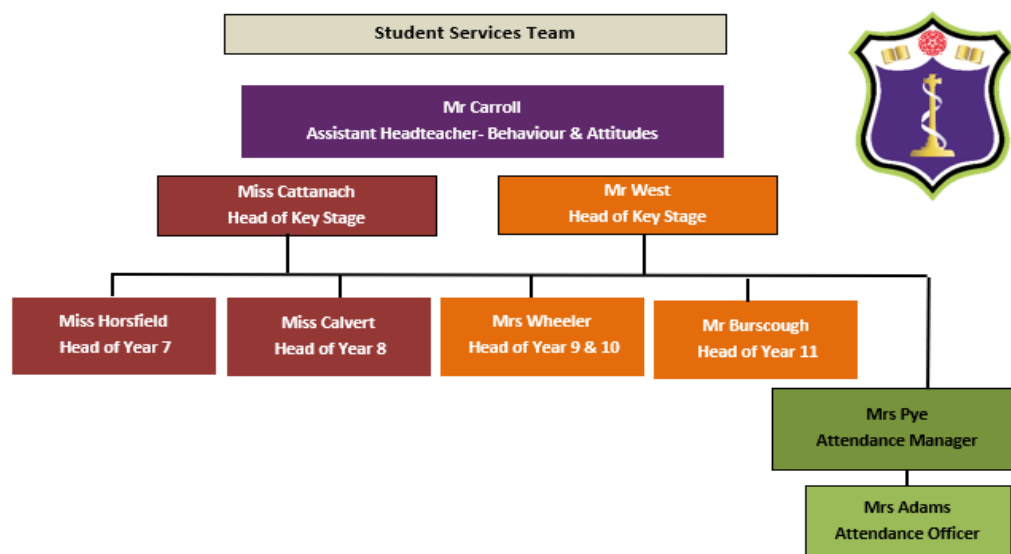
Student Services Team

Mr Carroll
Assistant Headteacher- Behaviour & Attitudes

Miss Cattanach
Head of Key Stage

Mr West
Head of Key Stage

Miss Horsfield
Head of Year 7

Miss Calvert
Head of Year 8

Mrs Wheeler
Head of Year 9 & 10

Mr Burscough
Head of Year 11

Mrs Pye
Attendance Manager

Mrs Adams
Attendance Officer